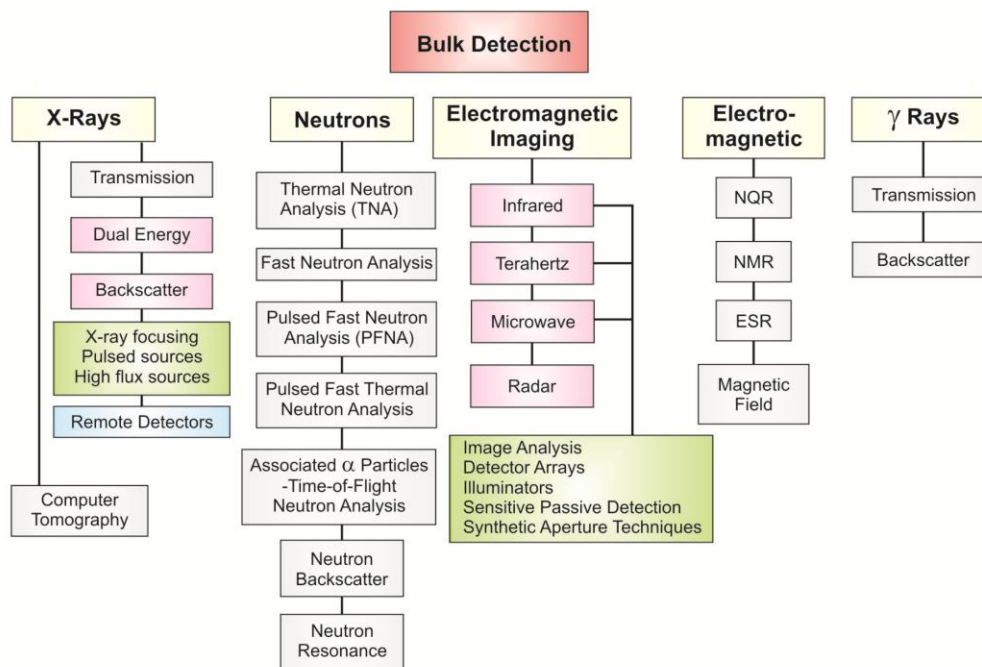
Bulk Detection

X-Rays

Transmission

Dual Energy

Backscatter

X-ray focusing
Pulsed sources
High flux sources

Remote Detectors

Computer Tomography

Neutrons

Thermal Neutron Analysis (TNA)

Fast Neutron Analysis

Pulsed Fast Neutron Analysis (PFNA)

Pulsed Fast Thermal Neutron Analysis

Associated $\alpha$ Particles -Time-of-Flight Neutron Analysis

Neutron Backscatter

Neutron Resonance

Electromagnetic Imaging

Infrared

Terahertz

Microwave

Radar

Image Analysis
Detector Arrays
Illuminators
Sensitive Passive Detection
Synthetic Aperture Techniques

Electro-magnetic

NQR

NMR

ESR

Magnetic Field

$\gamma$ Rays

Transmission

Backscatter